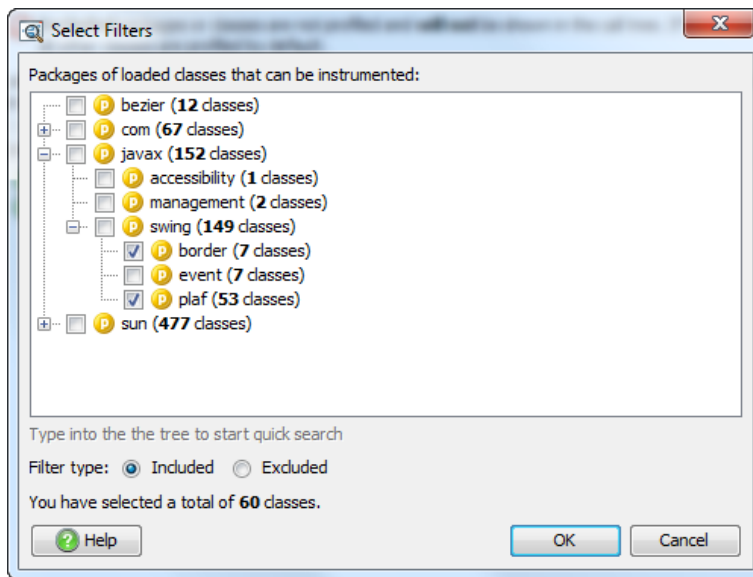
Select Filters

Packages of loaded classes that can be instrumented:

bezier (**12** classes)
com (**67** classes)
javax (**152** classes)
accessibility (**1** classes)
management (**2** classes)
swing (**149** classes)
border (**7** classes)
event (**7** classes)
plaf (**53** classes)
sun (**477** classes)

Type into the the tree to start quick search

Filter type: Included Excluded

You have selected a total of **60** classes.

Help OK Cancel